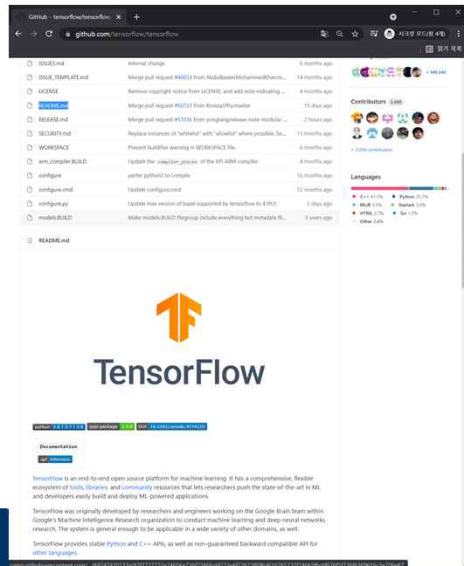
GitHub - tensorflow/tensorflow ×  +

github.com/tensorflow/tensorflow

시크릿 모드(창 4개)

읽기 목록

| | | |
|---|---|---|
| ISSUES.md | Internal change | 6 months ago |
| ISSUE_TEMPLATE.md | Merge pull request #46013 from AbdulBaseerMohammedKhaerio... | 14 months ago |
| LICENSE | Remove copyright notice from LICENSE, and add note indicating ... | 4 months ago |
| README.md | Merge pull request #50723 from ffroozal/fhy/readme | 15 days ago |
| RELEASE.md | Merge pull request #51036 from yongtang/release-note-modular... | 2 hours ago |
| SECURITY.md | Replace instances of "whitelist" with "allowlist" where possible. Se... | 4 months ago |
| WORKSPACE | Prevent buildifier warning in WORKSPACE file. | 6 months ago |
| arm_compiler.BUILD | Update the compiler_places of the RPi ARM compiler | 4 months ago |
| configure | prefer python3 to compile | 16 months ago |
| configure.cmd | Update configure.cmd | 12 months ago |
| configure.py | Update max version of bazel supported by tensorflow to 4.99.0 | 2 days ago |
| models.BUILD | Make models.BUILD filegroup include everything but metadata fil... | 5 years ago |

+ 148,841

Contributors 3,045

+ 3,034 contributors

Languages

C++ 61.5% Python 25.7%
MLIR 5.5% Starlark 3.6%
HTML 2.7% Go 1.3%
Other 2.4%

README.md

TensorFlow

python 3.6 | 3.7 | 3.8 pypi package 2.5.0 DOI 10.5281/zenodo.4724125

Documentation

api reference

TensorFlow is an end-to-end open source platform for machine learning. It has a comprehensive, flexible ecosystem of tools, libraries, and community resources that lets researchers push the state-of-the-art in ML and developers easily build and deploy ML-powered applications.

TensorFlow was originally developed by researchers and engineers working on the Google Brain team within Google's Machine Intelligence Research organization to conduct machine learning and deep neural networks research. The system is general enough to be applicable in a wide variety of other domains, as well.

TensorFlow provides stable Python and C++ APIs, as well as non-guaranteed backward compatible API for other languages.

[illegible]